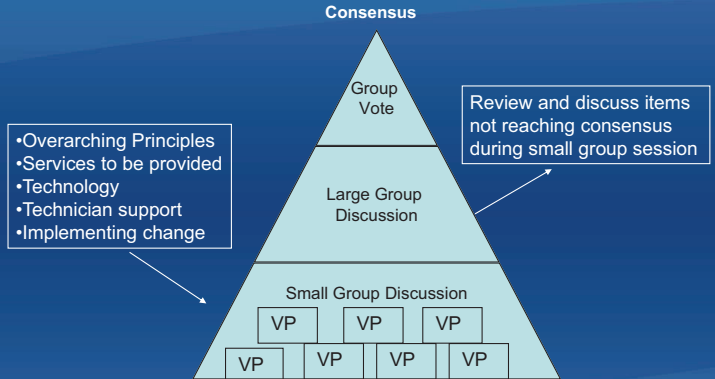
Consensus

Group Vote

Review and discuss items not reaching consensus during small group session

•Overarching Principles
•Services to be provided
•Technology
•Technician support
•Implementing change

Large Group Discussion

Small Group Discussion

VP VP VP

VP VP VP VP